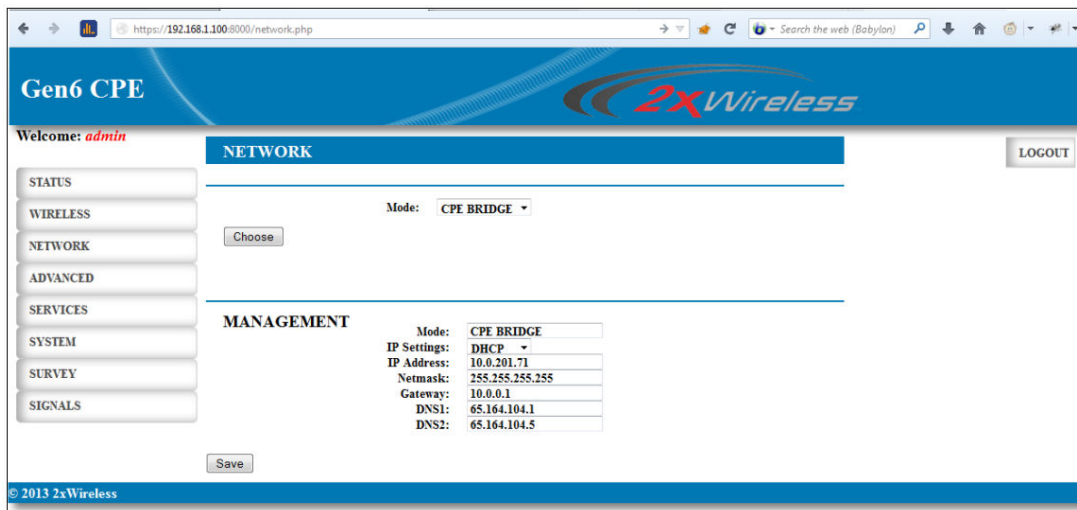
https://192.168.1.100:8000/network.php

Search the web (Babylon)

Gen6 CPE

2xWireless

Welcome: admin

NETWORK

LOGOUT

STATUS
WIRELESS
NETWORK
ADVANCED
SERVICES
SYSTEM
SURVEY
SIGNALS

Mode: CPE BRIDGE

Choose

MANAGEMENT

| | |
|---|---|
| Mode: | CPE BRIDGE |
| IP Settings: | DHCP |
| IP Address: | 10.0.201.71 |
| Netmask: | 255.255.255.255 |
| Gateway: | 10.0.0.1 |
| DNS1: | 65.164.104.1 |
| DNS2: | 65.164.104.5 |

Save

© 2013 2xWireless